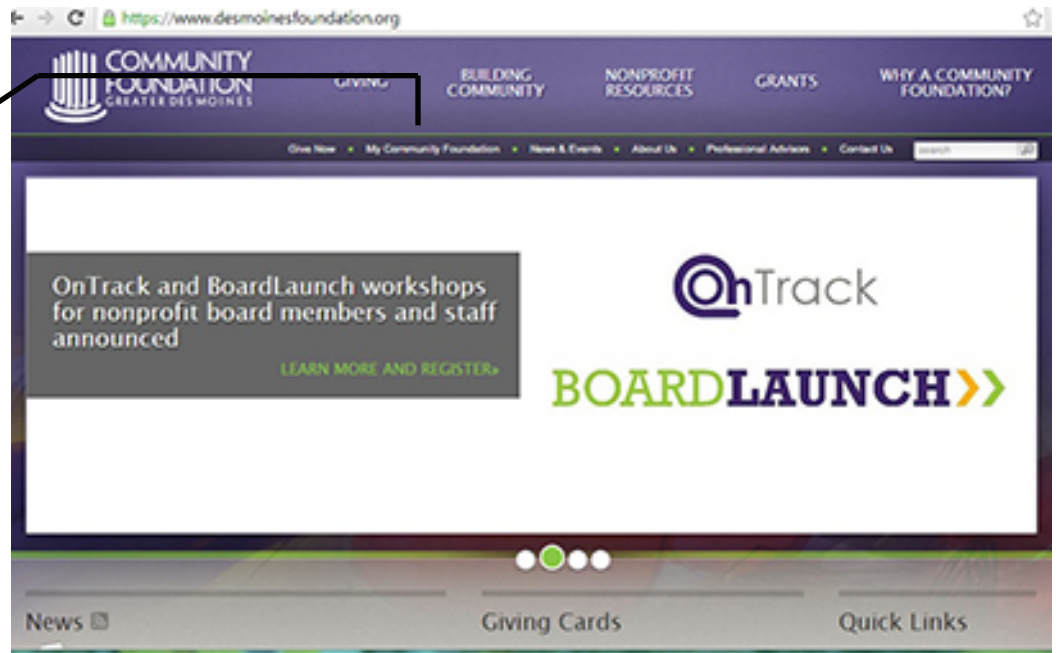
https://www.desmoinesfoundation.org

COMMUNITY FOUNDATION GREATER DES MOINES

GIVING

BUILDING COMMUNITY

NONPROFIT RESOURCES

GRANTS

WHY A COMMUNITY FOUNDATION?

Give Now • My Community Foundation • News & Events • About Us • Professional Advisors • Contact Us

search

OnTrack and BoardLaunch workshops for nonprofit board members and staff announced

LEARN MORE AND REGISTER»

OnTrack

BOARDLAUNCH

News

Giving Cards

Quick Links